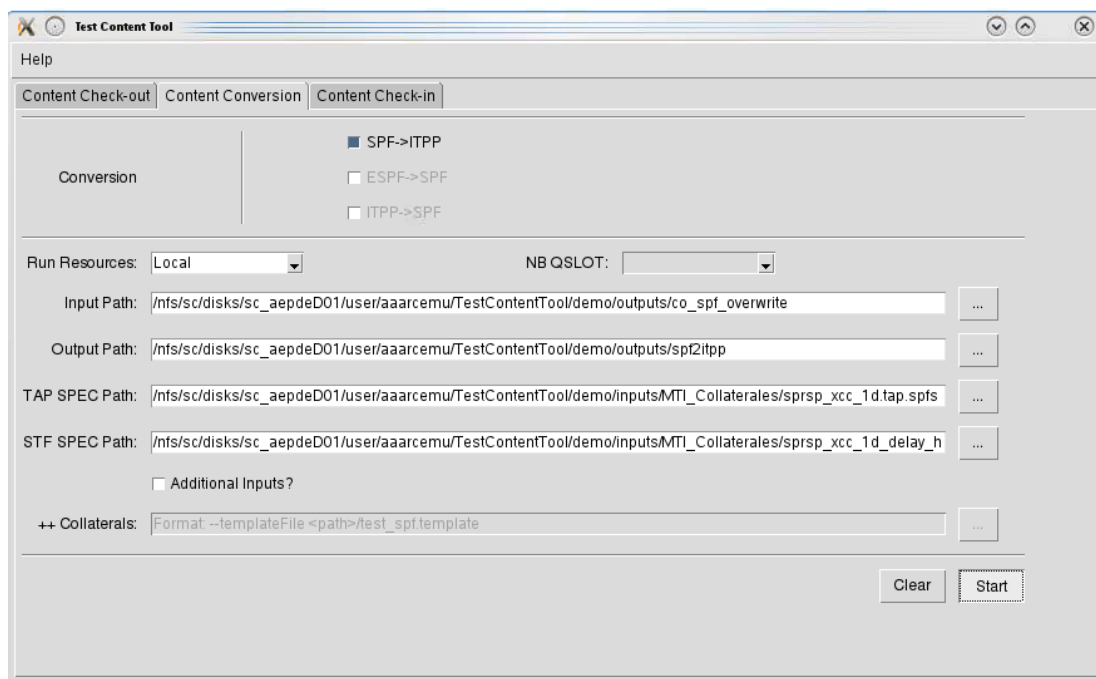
Test Content Tool

Help

Content Check-out | Content Conversion | Content Check-in

Conversion

SPF->ITPP

ESPF->SPF

ITPP->SPF

Run Resources: Local

NB QSLOT:

Input Path: /nfs/sc/disks/sc_aepdeD01/user/aaarcemu/TestContentTool/demo/outputs/co_spf_overwrite ...

Output Path: /nfs/sc/disks/sc_aepdeD01/user/aaarcemu/TestContentTool/demo/outputs/spf2itpp ...

TAP SPEC Path: /nfs/sc/disks/sc_aepdeD01/user/aaarcemu/TestContentTool/demo/inputs/MTI_Collaterales/sprsp_xcc_1d.tap.spfs ...

STF SPEC Path: /nfs/sc/disks/sc_aepdeD01/user/aaarcemu/TestContentTool/demo/inputs/MTI_Collaterales/sprsp_xcc_1d_delay_h ...

Additional Inputs?

++ Collaterals: Format: --templateFile <path>/test_spf.template ...

Clear Start